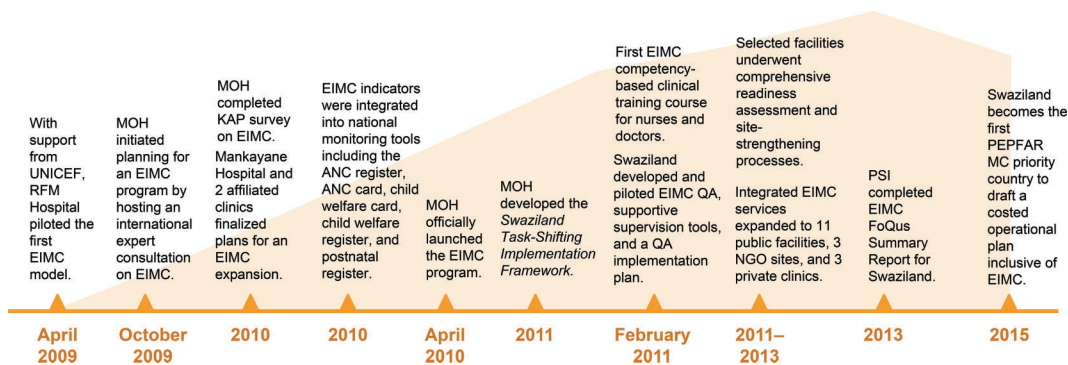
With support from UNICEF, RFM Hospital piloted the first EIMC model.

April 2009

MOH initiated planning for an EIMC program by hosting an international expert consultation on EIMC.

October 2009

MOH completed KAP survey on EIMC.

Mankayane Hospital and 2 affiliated clinics finalized plans for an EIMC expansion.

2010

EIMC indicators were integrated into national monitoring tools including the ANC register, ANC card, child welfare card, child welfare register, and postnatal register.

2010

MOH officially launched the EIMC program.

April 2010

MOH developed the *Swaziland Task-Shifting Implementation Framework.*

2011

First EIMC competency-based clinical training course for nurses and doctors.

Swaziland developed and piloted EIMC QA, supportive supervision tools, and a QA implementation plan.

February 2011

Selected facilities underwent comprehensive readiness assessment and site-strengthening processes.

Integrated EIMC services expanded to 11 public facilities, 3 NGO sites, and 3 private clinics.

2011–2013

PSI completed EIMC FoQus Summary Report for Swaziland.

2013

Swaziland becomes the first PEPFAR MC priority country to draft a costed operational plan inclusive of EIMC.

2015